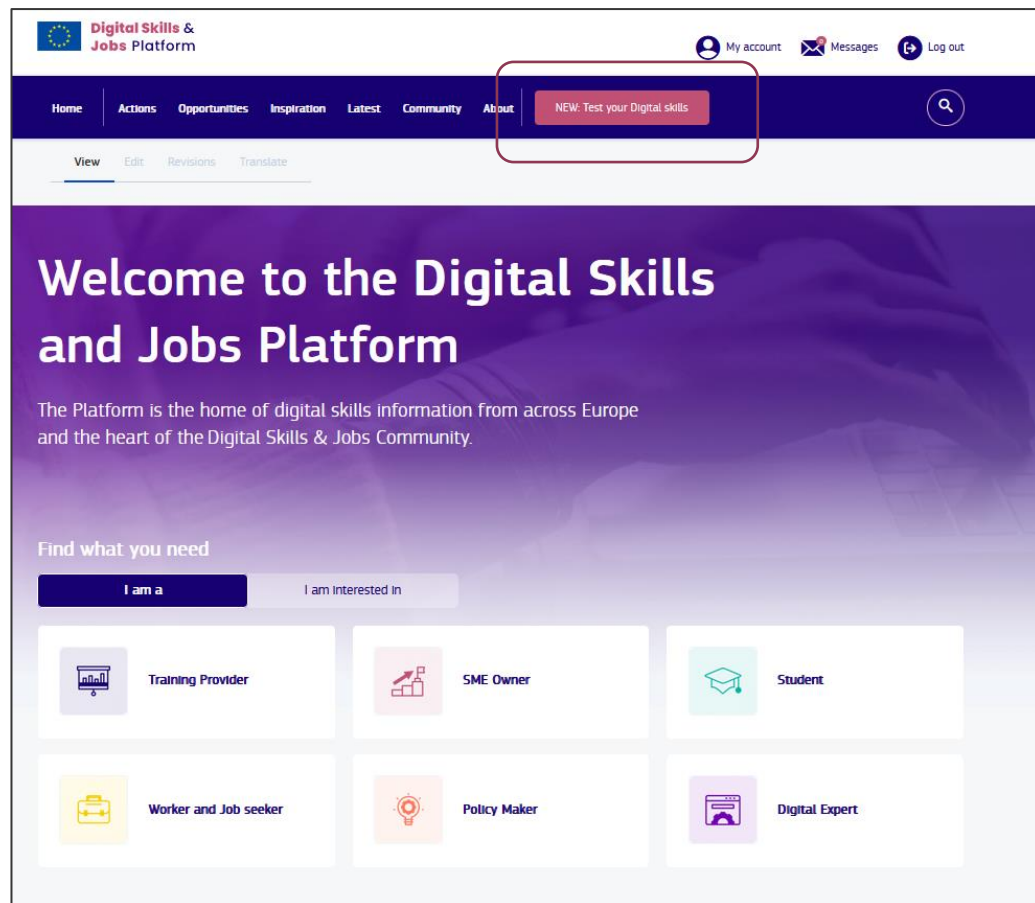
Digital Skills & Jobs Platform

My account Messages Log out

Home Actions Opportunities Inspiration Latest Community About NEW: Test your Digital skills

View Edit Revisions Translate

Welcome to the Digital Skills and Jobs Platform

The Platform is the home of digital skills information from across Europe and the heart of the Digital Skills & Jobs Community.

Find what you need

I am a | I am interested in

Training Provider

SME Owner

Student

Worker and Job seeker

Policy Maker

Digital Expert